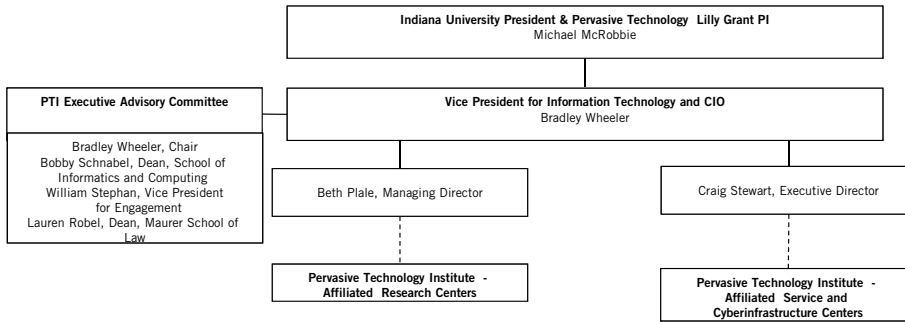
Indiana University President & Pervasive Technology Lilly Grant PI
Michael McRobbie

PTI Executive Advisory Committee

Bradley Wheeler, Chair
Bobby Schnabel, Dean, School of Informatics and Computing
William Stephan, Vice President for Engagement
Lauren Robel, Dean, Maurer School of Law

Vice President for Information Technology and CIO
Bradley Wheeler

Beth Plale, Managing Director

Craig Stewart, Executive Director

Pervasive Technology Institute - Affiliated Research Centers

Pervasive Technology Institute - Affiliated Service and Cyberinfrastructure Centers